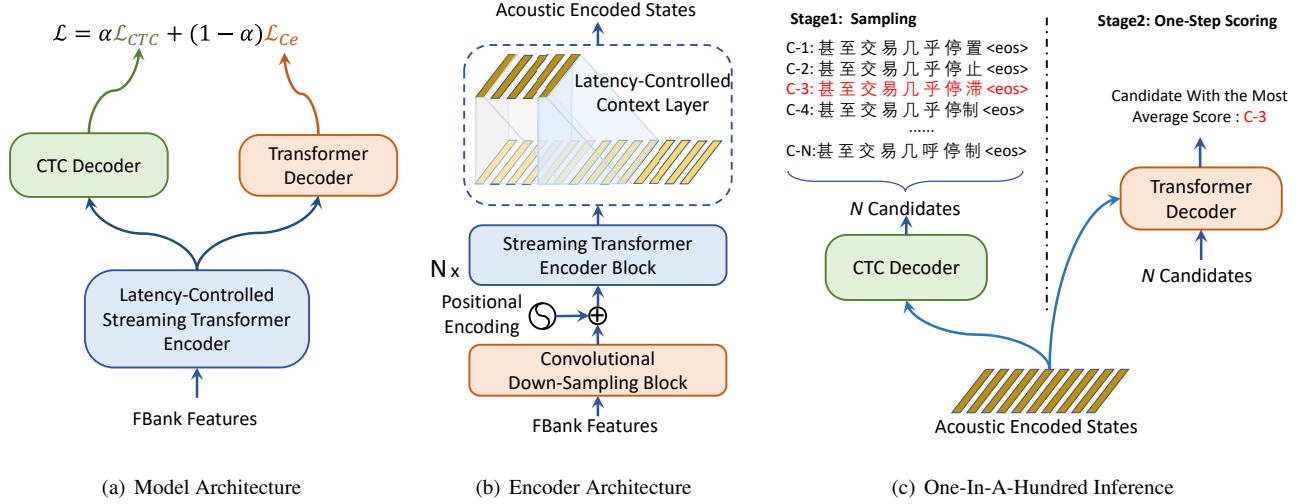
$\mathcal{L} = \alpha\mathcal{L}_{CTC} + (1-\alpha)\mathcal{L}_{Ce}$

CTC Decoder

Transformer Decoder

Latency-Controlled Streaming Transformer Encoder

FBank Features

(a) Model Architecture

Acoustic Encoded States

Latency-Controlled Context Layer

N x

Streaming Transformer Encoder Block

Positional Encoding

Convolutional Down-Sampling Block

FBank Features

(b) Encoder Architecture

Stage1: Sampling

C-1: 甚 至 交 易 几 乎 停 置 <eos>
C-2: 甚 至 交 易 几 乎 停 止 <eos>
C-3: 甚 至 交 易 几 乎 停 滞 <eos>
C-4: 甚 至 交 易 几 乎 停制 <eos>
......
C-N: 甚 至 交 易 几 呼 停 制 <eos>

N Candidates

CTC Decoder

Stage2: One-Step Scoring

Candidate With the Most Average Score : C-3

Transformer Decoder

N Candidates

Acoustic Encoded States

(c) One-In-A-Hundred Inference